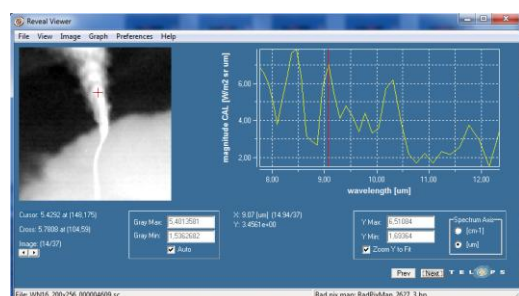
Reveal Viewer

File View Image Graph Preferences Help

magnitude CAL [W/m2 sr um]

6.00

4.00

2.00

8.00

9.00

10.00

11.00

12.00

wavelength [um]

Cursor: 5.4292 at (140,175)

Cross: 5.7808 at (104,59)

Image: (14/37)

Gray Max: 5.4013581

Gray Min: 1.5362682

Auto

X: 9.07 [um] (14.94/37)

Y: 3.4561e+00

Y Max: 6.51084

Y Min: 1.69064

Zoom Y to Fit

Spectrum Axis

[cm-1]

[um]

Prev

Next

TELOPS

File: WN16_200x256_000004609.sc

Bad pix map: BadPixMap_2627_3.bp